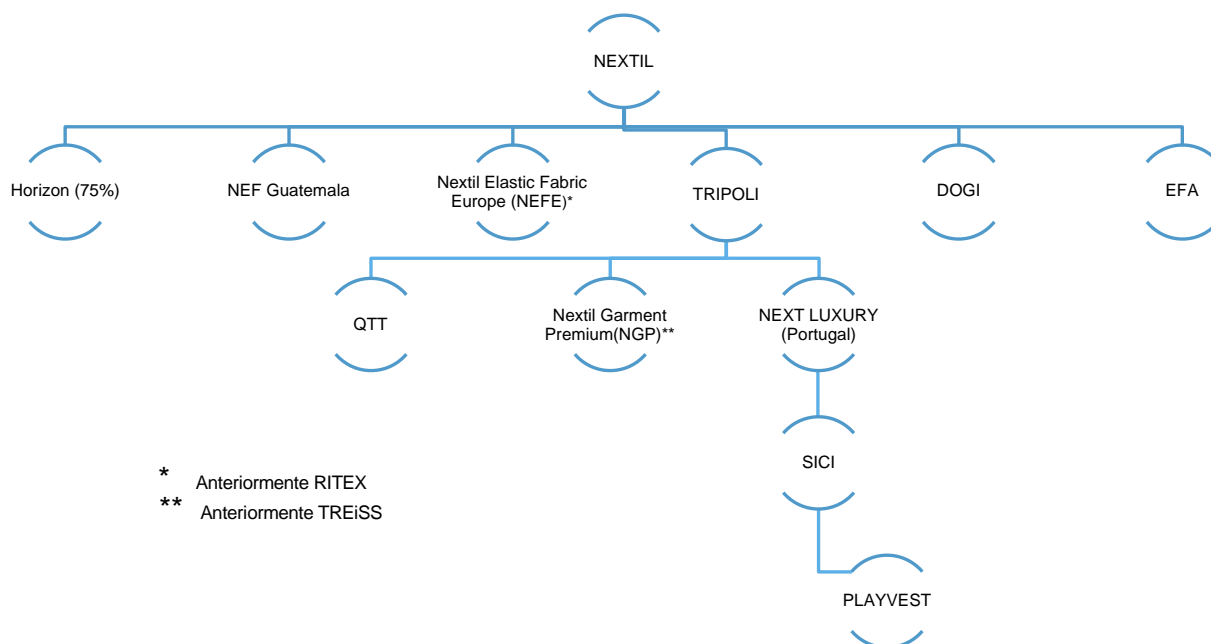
NEXTIL

Horizon (75%)

NEF Guatemala

Nextil Elastic Fabric Europe (NEFE)*

TRIPOLI

DOGI

EFA

QTT

Nextil Garment Premium(NGP)**

NEXT LUXURY (Portugal)

SICI

PLAYVEST

* Anteriormente RITEX
** Anteriormente TREiSS